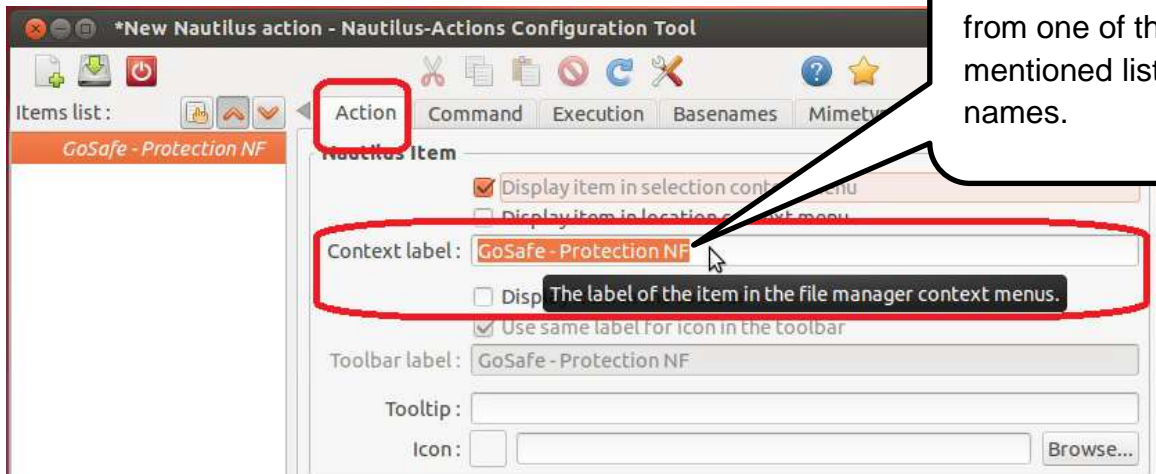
*New Nautilus action - Nautilus-Actions Configuration Tool

from one of th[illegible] mentioned list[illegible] names.

Items list :

Action | Command | Execution | Basenames | Mimety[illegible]

GoSafe - Protection NF

Nautilus Item

Display item in selection cont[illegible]nu

Display item in location c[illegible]xt menu

Context label : GoSafe - Protection NF

Disp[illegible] The label of the item in the file manager context menus.

Use same label for icon in the toolbar

Toolbar label : GoSafe - Protection NF

Tooltip :

Icon :

Browse...